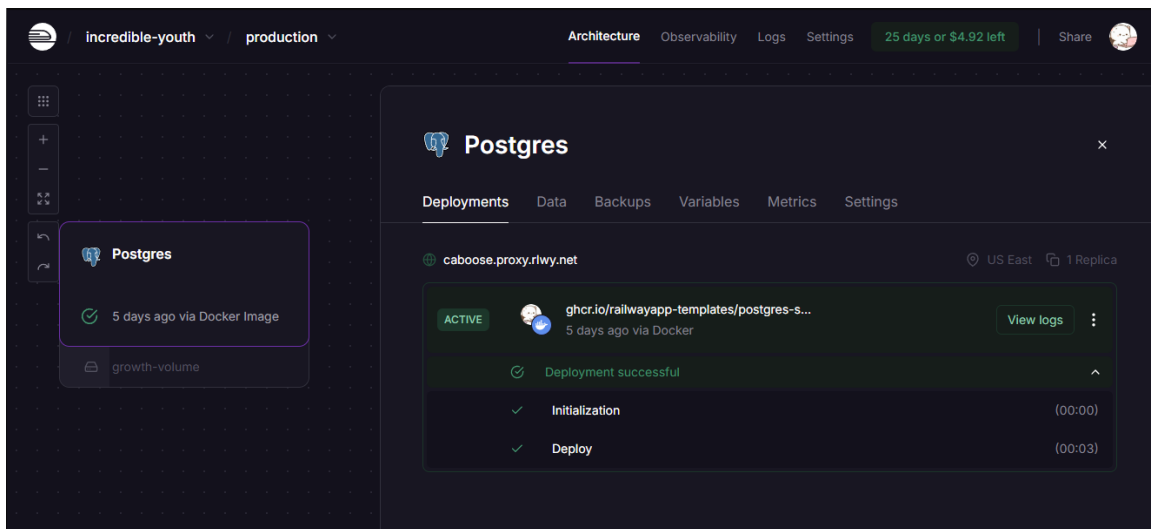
/ incredible-youth / production

Architecture Observability Logs Settings 25 days or $4.92 left Share

Postgres

5 days ago via Docker Image

growth-volume

Postgres

×

Deployments Data Backups Variables Metrics Settings

caboose.proxy.rlwy.net

US East 1 Replica

ACTIVE

ghcr.io/railwayapp-templates/postgres-s...

5 days ago via Docker

View logs

Deployment successful

Initialization (00:00)

Deploy (00:03)